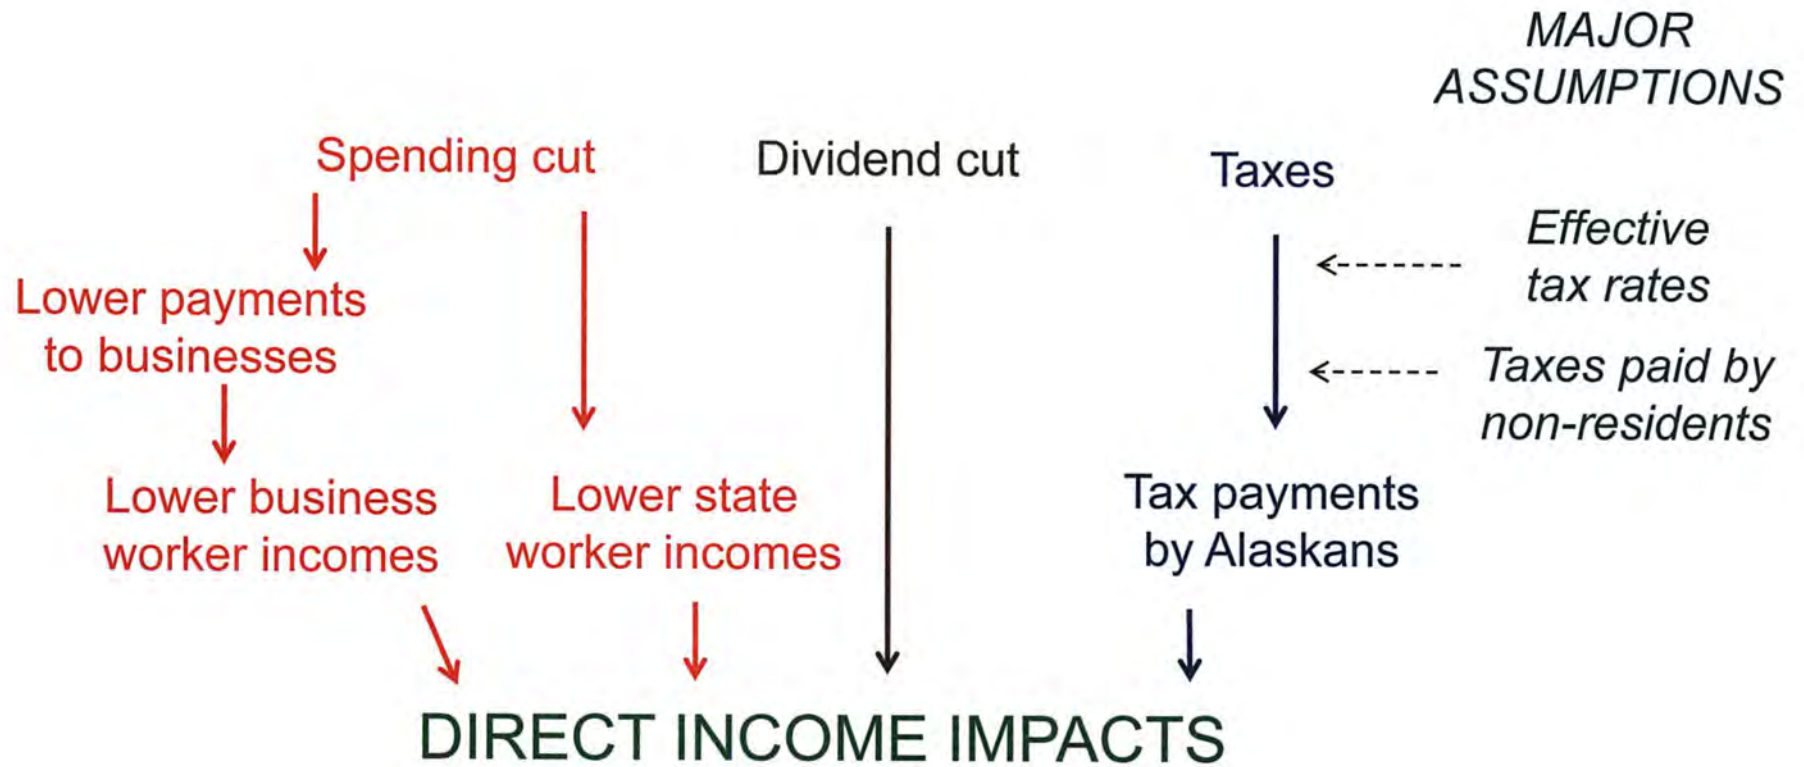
MAJOR ASSUMPTIONS

Spending cut

Dividend cut

Taxes

Effective tax rates

Taxes paid by non-residents

Lower payments to businesses

Lower business worker incomes

Lower state worker incomes

Tax payments by Alaskans

DIRECT INCOME IMPACTS